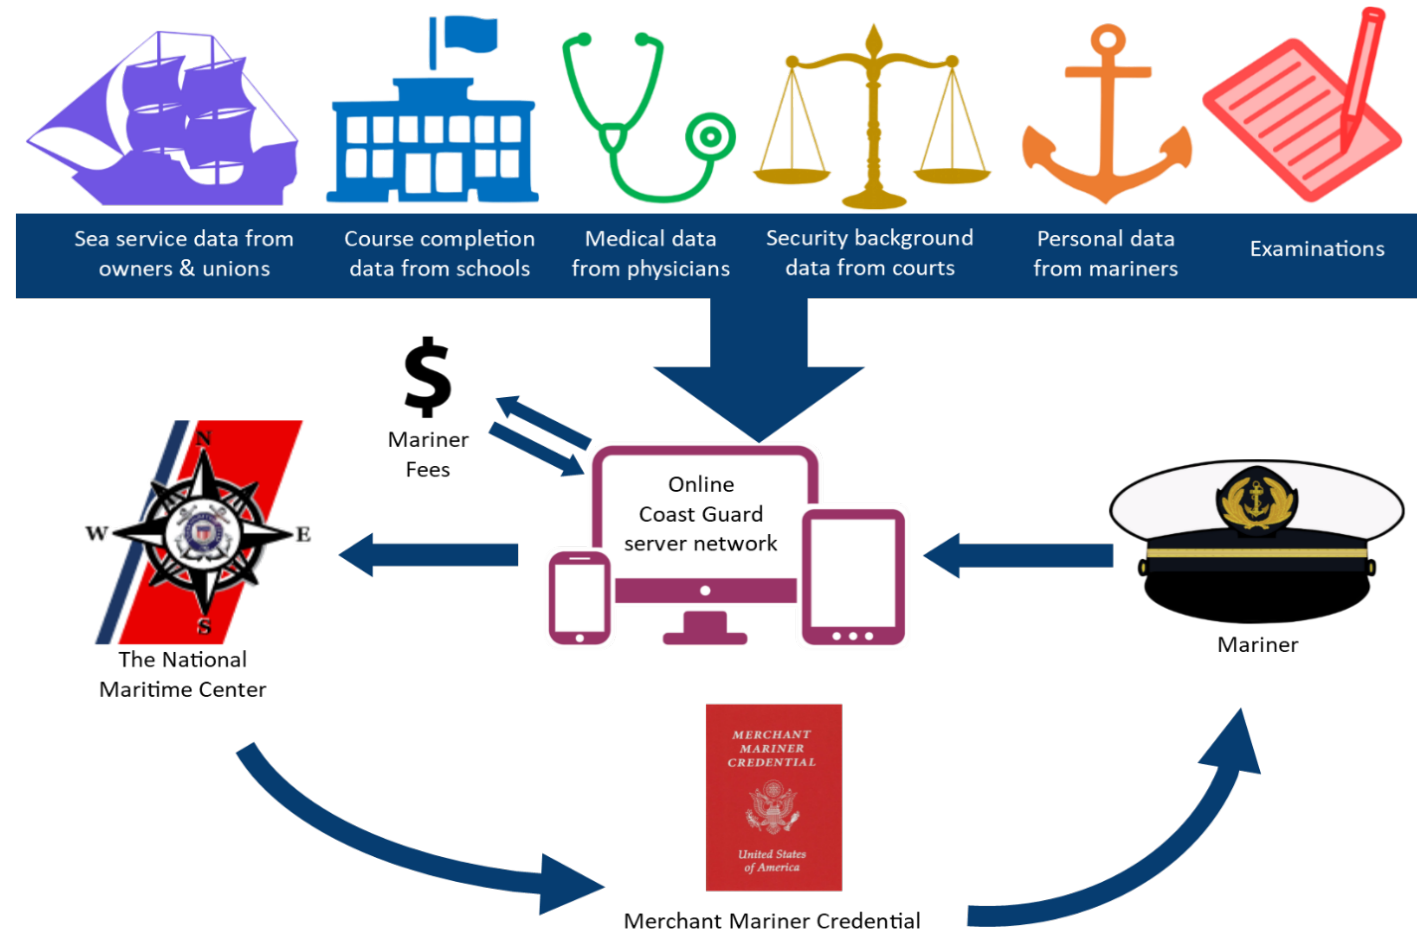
Sea service data from owners & unions

Course completion data from schools

Medical data from physicians

Security background data from courts

Personal data from mariners

Examinations

$

Mariner Fees

N
W
E
S

The National Maritime Center

Online Coast Guard server network

Mariner

MERCHANT MARINER CREDENTIAL

United States of America

Merchant Mariner Credential